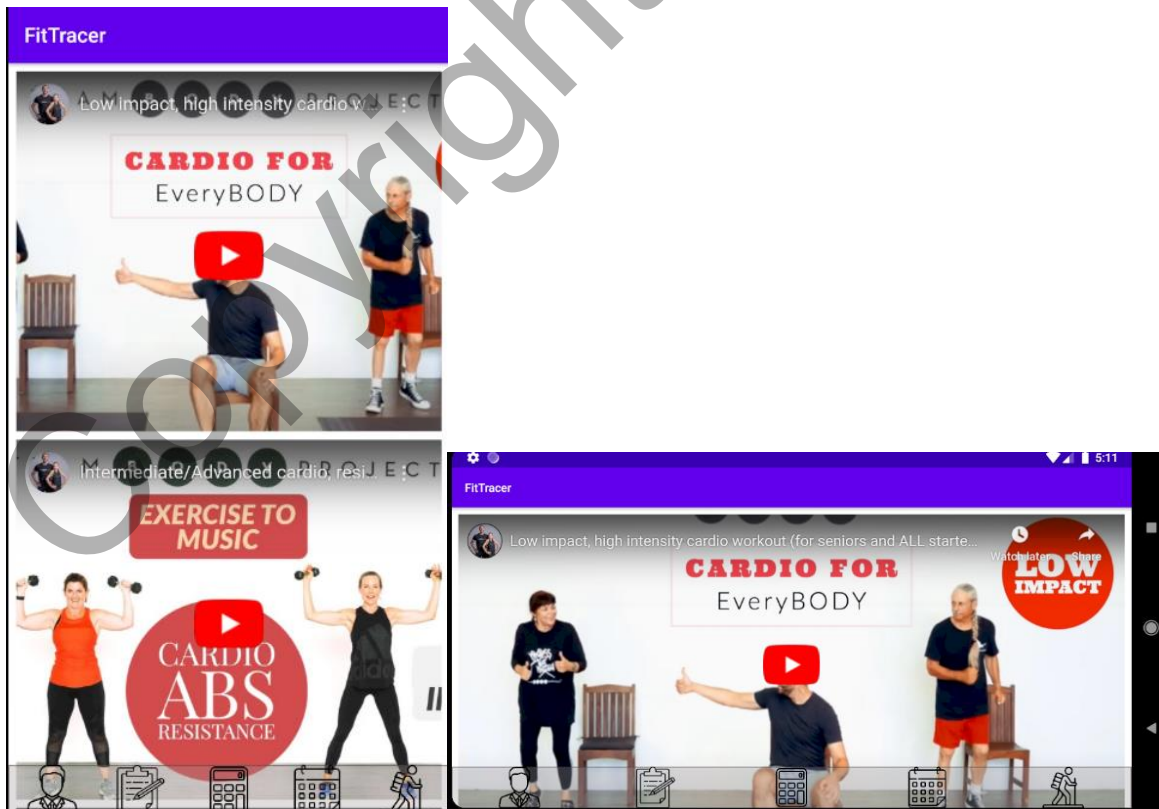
FitTracer

Low impact, high intensity cardio w...

CARDIO FOR
EveryBODY

Intermediate/Advanced cardio, resi...

EXERCISE TO MUSIC

CARDIO
ABS
RESISTANCE

5:11

FitTracer

Low impact, high intensity cardio workout (for seniors and ALL starte...

Watch later

Share

CARDIO FOR
EveryBODY

LOW
IMPACT

Copyright